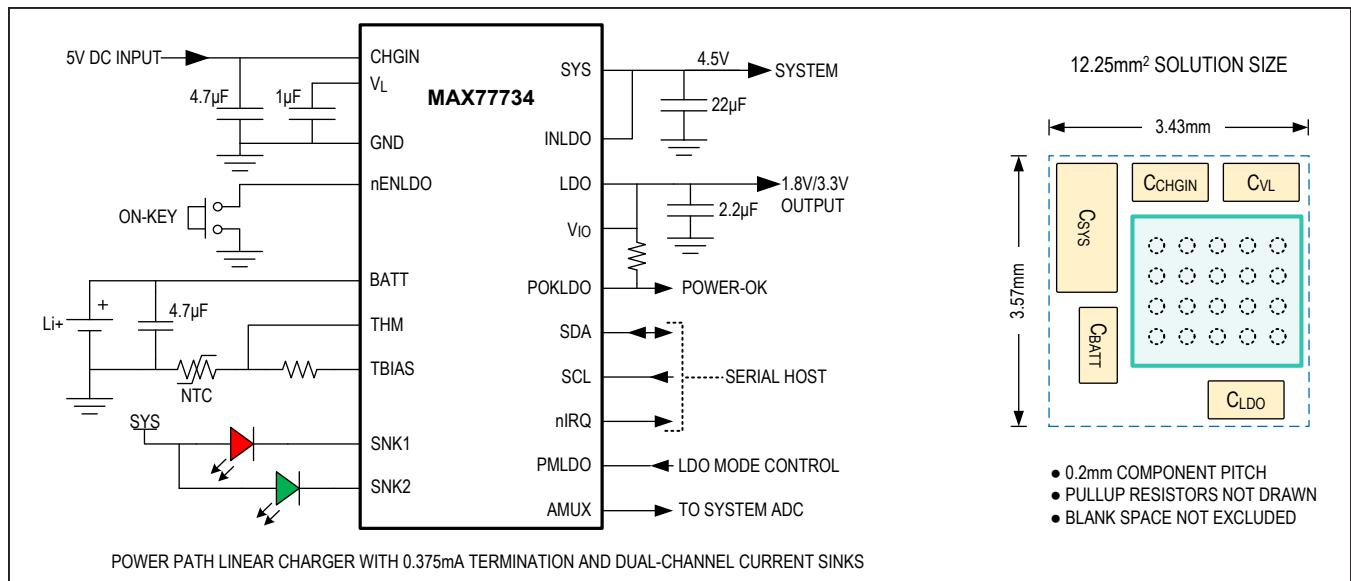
5V DC INPUT

CHGIN

$V_L$

GND

nENLDO

BATT

THM

TBIAS

SNK1

SNK2

MAX77734

SYS

INLDO

LDO

$V_{IO}$

POKLDO

SDA

SCL

nIRQ

PMLDO

AMUX

4.7µF

1µF

ON-KEY

Li+

+

4.7µF

NTC

SYS

4.5V

SYSTEM

22µF

1.8V/3.3V OUTPUT

2.2µF

POWER-OK

SERIAL HOST

LDO MODE CONTROL

TO SYSTEM ADC

12.25mm$^2$ SOLUTION SIZE

3.43mm

3.57mm

$C_{SYS}$

$C_{CHGIN}$

$C_{VL}$

$C_{BATT}$

$C_{LDO}$

● 0.2mm COMPONENT PITCH
● PULLUP RESISTORS NOT DRAWN
● BLANK SPACE NOT EXCLUDED

POWER PATH LINEAR CHARGER WITH 0.375mA TERMINATION AND DUAL-CHANNEL CURRENT SINKS